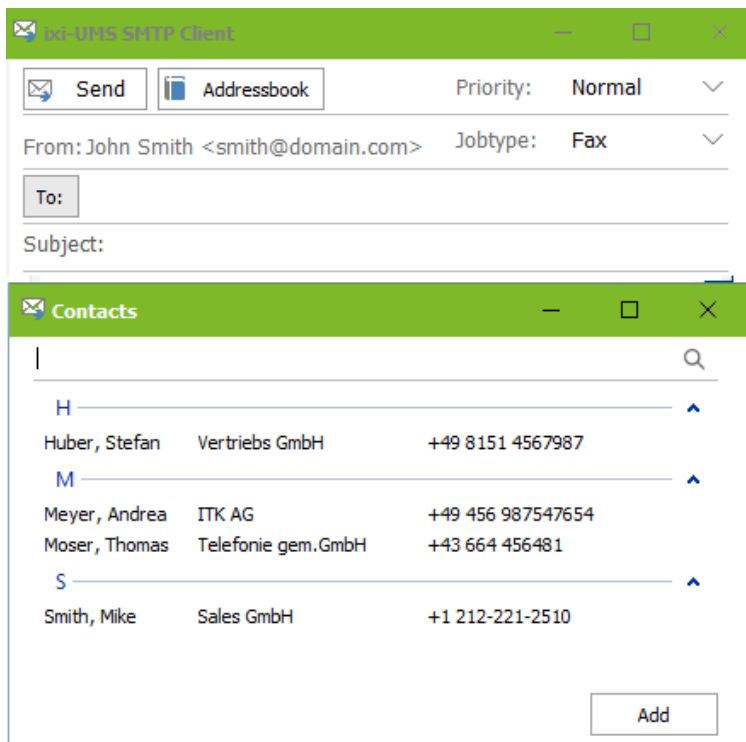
ixi-UMS SMTP Client

Send
Addressbook
Priority: Normal
From: John Smith <smith@domain.com>
Jobtype: Fax
To:
Subject:

Contacts

H
Huber, Stefan Vertriebs GmbH +49 8151 4567987
M
Meyer, Andrea ITK AG +49 456 987547654
Moser, Thomas Telefonie gem.GmbH +43 664 456481
S
Smith, Mike Sales GmbH +1 212-221-2510

Add